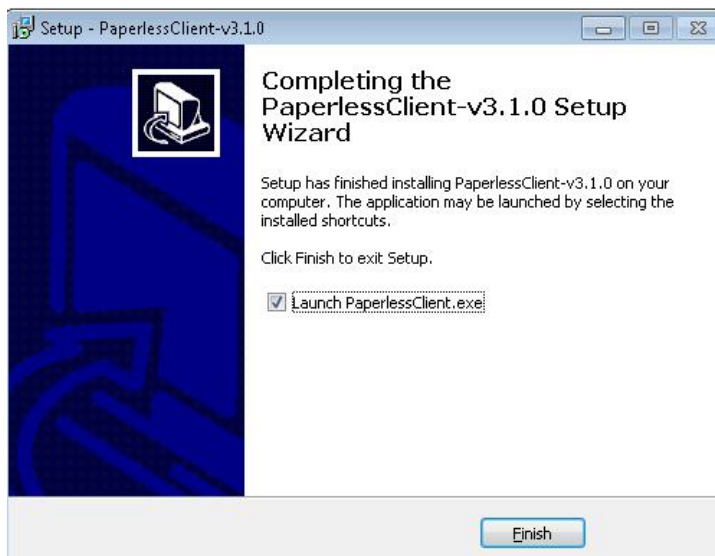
Setup - PaperlessClient-v3.1.0

Completing the PaperlessClient-v3.1.0 Setup Wizard

Setup has finished installing PaperlessClient-v3.1.0 on your computer. The application may be launched by selecting the installed shortcuts.

Click Finish to exit Setup.

Launch PaperlessClient.exe

Finish